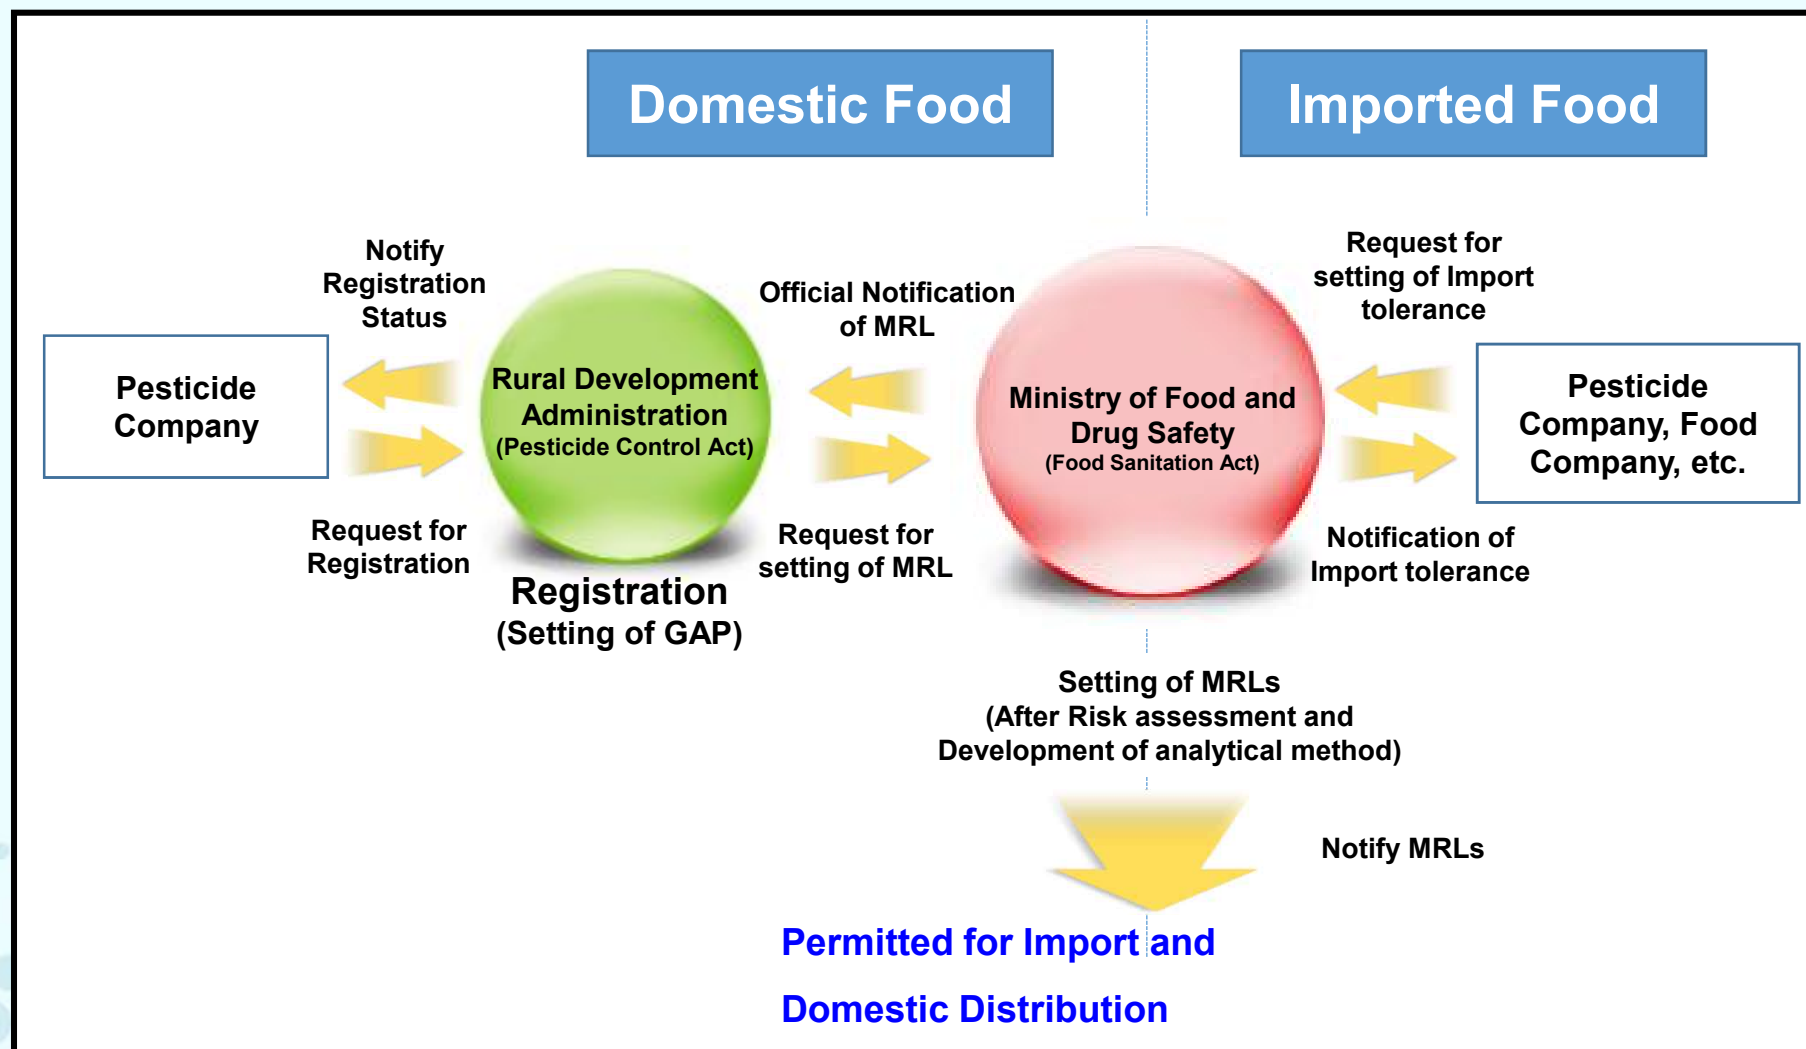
Domestic Food

Imported Food

Notify Registration Status

Pesticide Company

Request for Registration

Rural Development Administration (Pesticide Control Act)

Registration (Setting of GAP)

Official Notification of MRL

Request for setting of MRL

Ministry of Food and Drug Safety (Food Sanitation Act)

Request for setting of Import tolerance

Pesticide Company, Food Company, etc.

Notification of Import tolerance

Setting of MRLs (After Risk assessment and Development of analytical method)

Notify MRLs

Permitted for Import and

Domestic Distribution